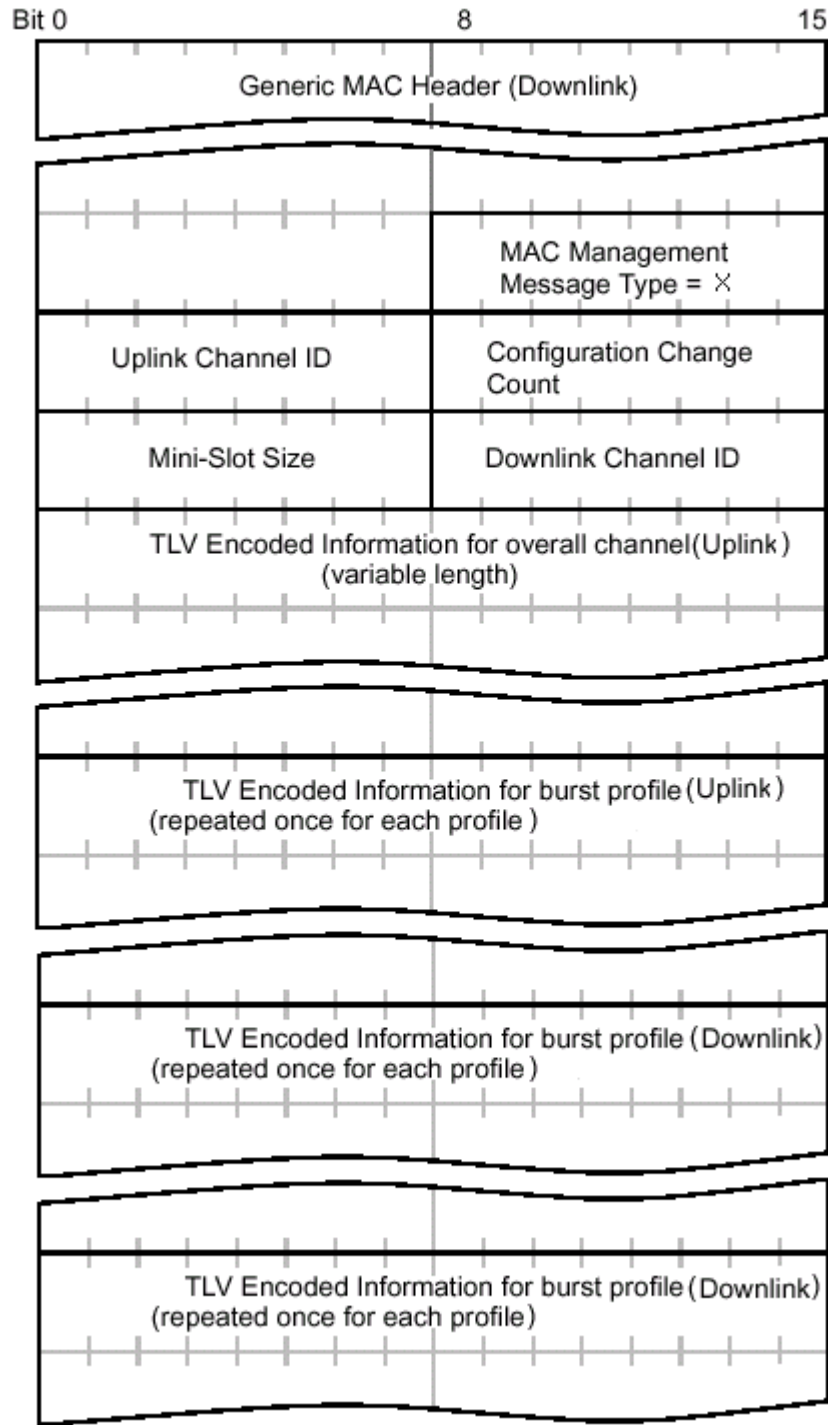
Bit 0 8 15

Generic MAC Header (Downlink)

MAC Management Message Type = X

Uplink Channel ID

Configuration Change Count

Mini-Slot Size

Downlink Channel ID

TLV Encoded Information for overall channel(Uplink) (variable length)

TLV Encoded Information for burst profile (Uplink) (repeated once for each profile )

TLV Encoded Information for burst profile (Downlink) (repeated once for each profile)

TLV Encoded Information for burst profile (Downlink) (repeated once for each profile)